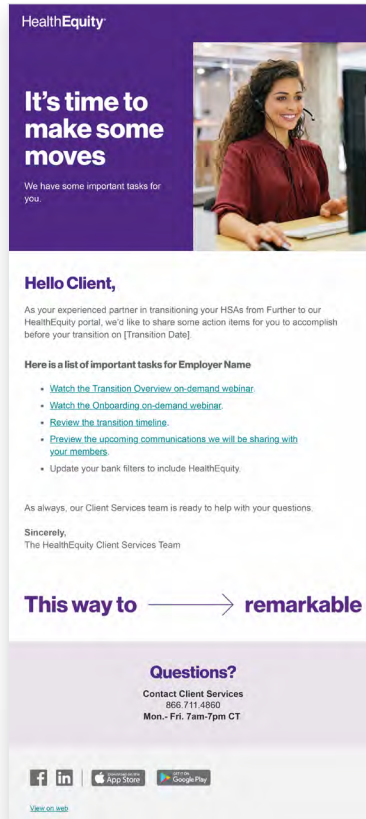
HealthEquity®

It's time to make some moves

We have some important tasks for you.

Hello Client,

As your experienced partner in transitioning your HSAs from Further to our HealthEquity portal, we'd like to share some action items for you to accomplish before your transition on [Transition Date].

Here is a list of important tasks for Employer Name

- Watch the Transition Overview on-demand webinar.
- Watch the Onboarding on-demand webinar.
- Review the transition timeline.
- Preview the upcoming communications we will be sharing with your members.
- Update your bank filters to include HealthEquity.

As always, our Client Services team is ready to help with your questions.

Sincerely,
The HealthEquity Client Services Team

This way to remarkable

Questions?

Contact Client Services
866.711.4860
Mon.- Fri. 7am-7pm CT

Download on the App Store
GET IT ON Google Play

View on web